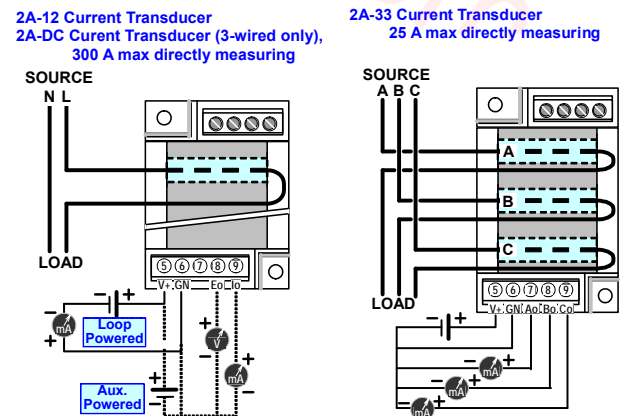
2A-12 Current Transducer
2A-DC Curent Transducer (3-wired only), 300 A max directly measuring

SOURCE
N L

LOAD

⑤⑥⑦⑧⑨
V+ GN Eo Io

mA
Loop Powered

V

mA

Aux. Powered

2A-33 Current Transducer
25 A max directly measuring

SOURCE
A B C

A

B

C

LOAD

⑤⑥⑦⑧⑨
V+ GN Ao Bo Co

mA

mA

mA